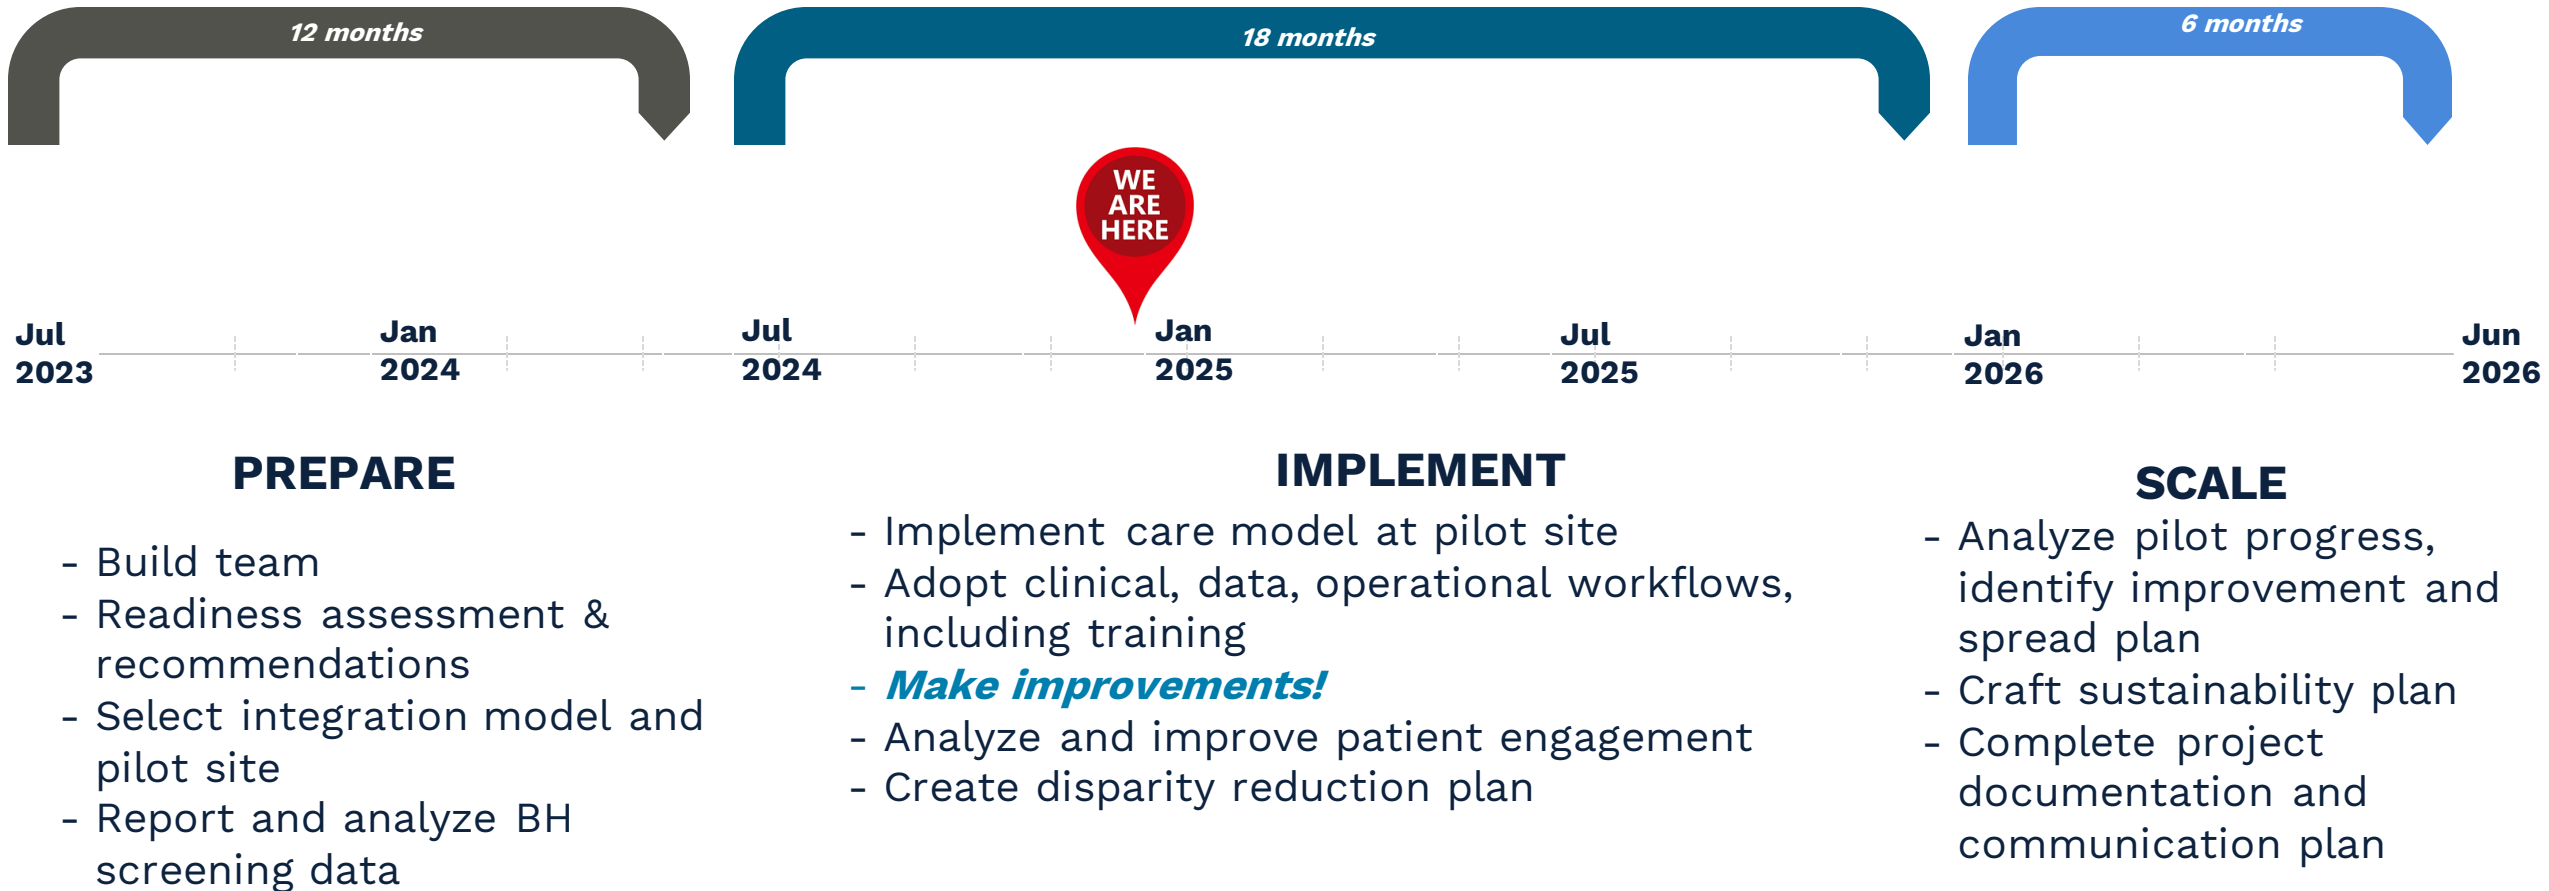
12 months

18 months

6 months

WE ARE HERE

Jul 2023

Jan 2024

Jul 2024

Jan 2025

Jul 2025

Jan 2026

Jun 2026

PREPARE

- Build team
- Readiness assessment & recommendations
- Select integration model and pilot site
- Report and analyze BH screening data

IMPLEMENT

- Implement care model at pilot site
- Adopt clinical, data, operational workflows, including training
- *Make improvements!*
- Analyze and improve patient engagement
- Create disparity reduction plan

SCALE

- Analyze pilot progress, identify improvement and spread plan
- Craft sustainability plan
- Complete project documentation and communication plan